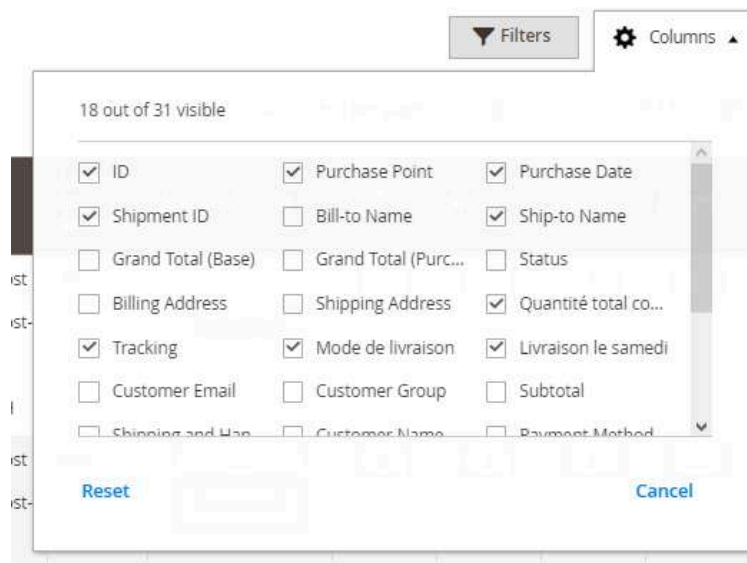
Filters

Columns

18 out of 31 visible

ID
Purchase Point
Purchase Date
Shipment ID
Bill-to Name
Ship-to Name
Grand Total (Base)
Grand Total (Purc...
Status
Billing Address
Shipping Address
Quantité total co...
Tracking
Mode de livraison
Livraison le samedi
Customer Email
Customer Group
Subtotal
Shipping and Han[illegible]
Customer Name
Payment Method

ıst
ıst-
ıst
ıst-

Reset
Cancel